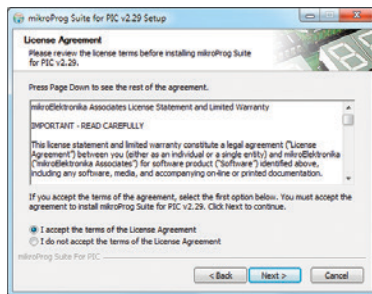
mikroProg Suite for PIC v2.29 Setup

License Agreement
Please review the license terms before installing mikroProg Suite for PIC v2.29.

Press Page Down to see the rest of the agreement.

mikroElektronika Associates License Statement and Limited Warranty

IMPORTANT - READ CAREFULLY

This license statement and limited warranty constitute a legal agreement ("License Agreement") between you (either as an individual or a single entity) and mikroElektronika ("mikroElektronika Associates") for software product ("Software") identified above, including any software, media, and accompanying on-line or printed documentation.

If you accept the terms of the agreement, select the first option below. You must accept the agreement to install mikroProg Suite for PIC v2.29. Click Next to continue.

I accept the terms of the License Agreement
I do not accept the terms of the License Agreement

mikroProg Suite For PIC

< Back | Next > | Cancel